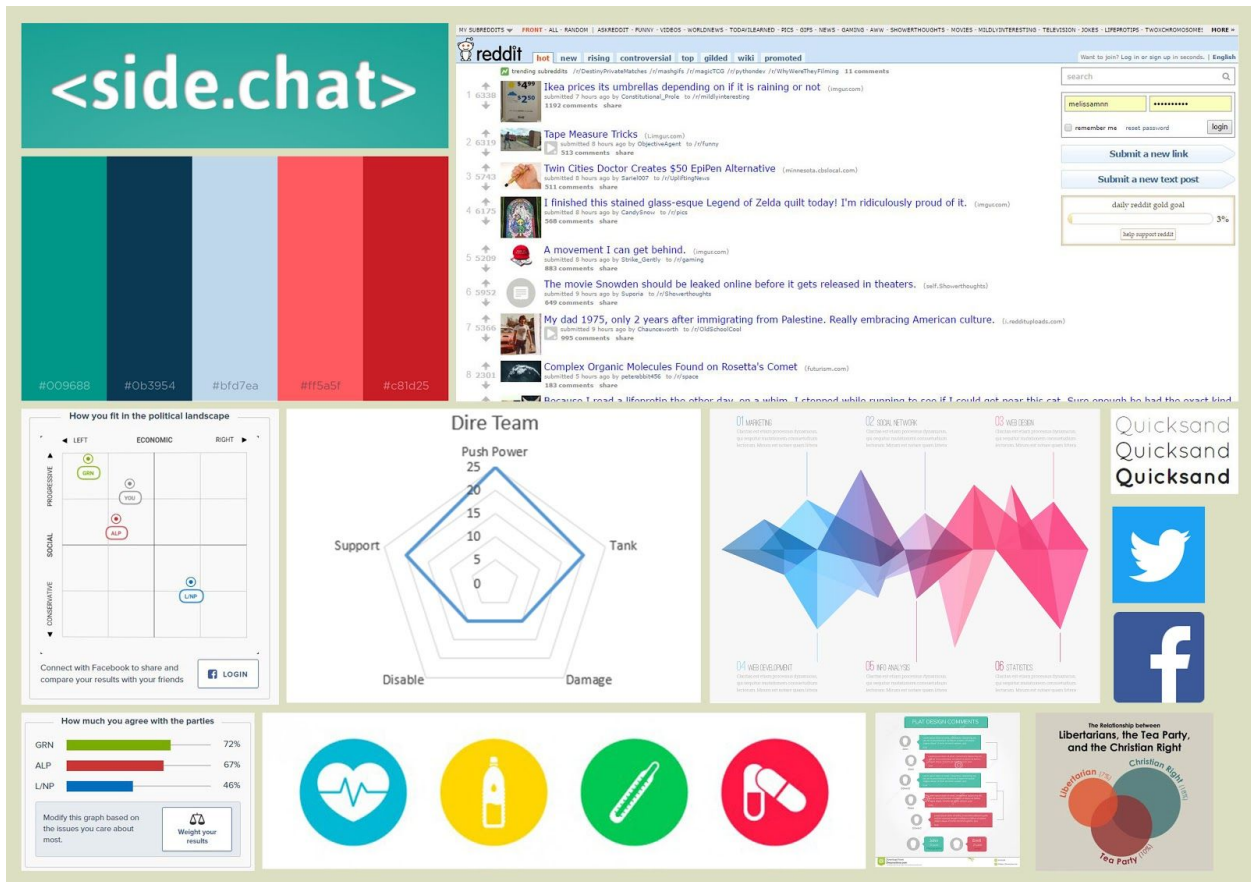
<side.chat>

#009688 #0b3954 #bfd7ea #ff5a5f #c81d25

MY SUBREDDITS ▾ FRONT - ALL - RANDOM | ASKREDDIT - FUNNY - VIDEOS - WORLDNEWS - TODAYILEARNED - PICS - GIFS - NEWS - GAMING - AWW - SHOWERTHOUGHTS - MOVIES - MILDLYINTERESTING - TELEVISION - JOKES - LIFEPROTIPS - TWOXCHROMOSOMES! MORE »

reddit hot new rising controversial top gilded wiki promoted

Want to join? Log in or sign up in seconds. | English

trending subreddits /r/DestinyPrivateMatches /r/mashgifs /r/magicTCG /r/pythondev /r/WhyWereTheyFilming 11 comments

1 6338 Ikea prices its umbrellas depending on if it is raining or not (imgur.com) submitted 7 hours ago by Constitutional_Prole to /r/mildlyinteresting 1192 comments share

2 6319 Tape Measure Tricks (i.imgur.com) submitted 8 hours ago by ObjectiveAgent to /r/funny 513 comments share

3 5743 Twin Cities Doctor Creates $50 EpiPen Alternative (minnesota.cbslocal.com) submitted 8 hours ago by Saniel007 to /r/UpliftingNews 511 comments share

4 6175 I finished this stained glass-esque Legend of Zelda quilt today! I'm ridiculously proud of it. (imgur.com) submitted 8 hours ago by CandySnow to /r/pics 568 comments share

5 5209 A movement I can get behind. (imgur.com) submitted 8 hours ago by Strike_Gently to /r/gaming 883 comments share

6 5952 The movie Snowden should be leaked online before it gets released in theaters. (self.Showerthoughts) submitted 9 hours ago by Suporia to /r/Showerthoughts 649 comments share

7 5366 My dad 1975, only 2 years after immigrating from Palestine. Really embracing American culture. (i.reddituploads.com) submitted 9 hours ago by Chaunceworth to /r/OldSchoolCool 995 comments share

8 2301 Complex Organic Molecules Found on Rosetta's Comet (futurism.com) submitted 5 hours ago by peteisbbit456 to /r/space 183 comments share

Because I read a lifeprotip the other day, on a whim, I stopped while running to see if I could get near this cat. Sure enough he had the exact kind

search

melissamnn ••••••••••

remember me reset password login

Submit a new link

Submit a new text post

daily reddit gold goal

3%

help support reddit

How you fit in the political landscape

LEFT ECONOMIC RIGHT

PROGRESSIVE SOCIAL CONSERVATIVE

GRN YOU ALP L/NP

Connect with Facebook to share and compare your results with your friends

LOGIN

Dire Team

Push Power

25 20 15 10 5 0

Support Tank Disable Damage

01 MARKETING 02 SOCIAL NETWORK 03 WEB DESIGN

04 WEB DEVELOPMENT 05 INFO ANALYSIS 06 STATISTICS

Quicksand
Quicksand
Quicksand

How much you agree with the parties

GRN 72%
ALP 67%
L/NP 46%

Modify this graph based on the issues you care about most.

Weight your results

FLAT DESIGN COMMENTS

The Relationship between Libertarians, the Tea Party, and the Christian Right

Libertarian (7%) Christian Right (15%) Tea Party (11%)